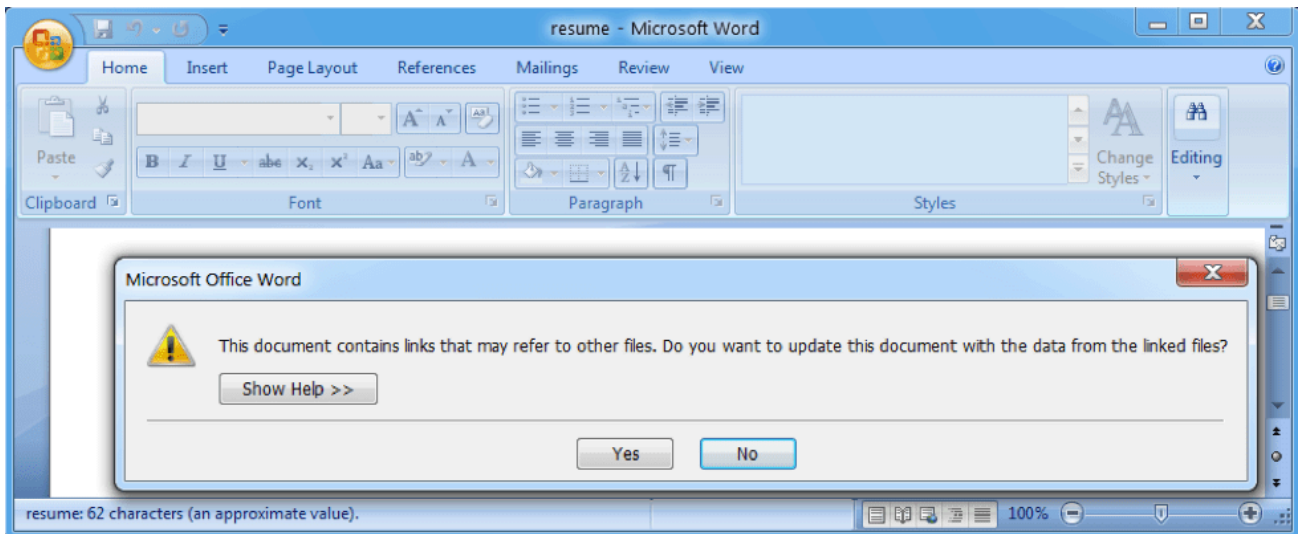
resume - Microsoft Word

Home Insert Page Layout References Mailings Review View

Paste

Clipboard

B I U abe $x_2$ $x^2$ Aa

A A

Font

Paragraph

Change Styles

Styles

Editing

Microsoft Office Word

This document contains links that may refer to other files. Do you want to update this document with the data from the linked files?

Show Help >>

Yes No

resume: 62 characters (an approximate value).

100%